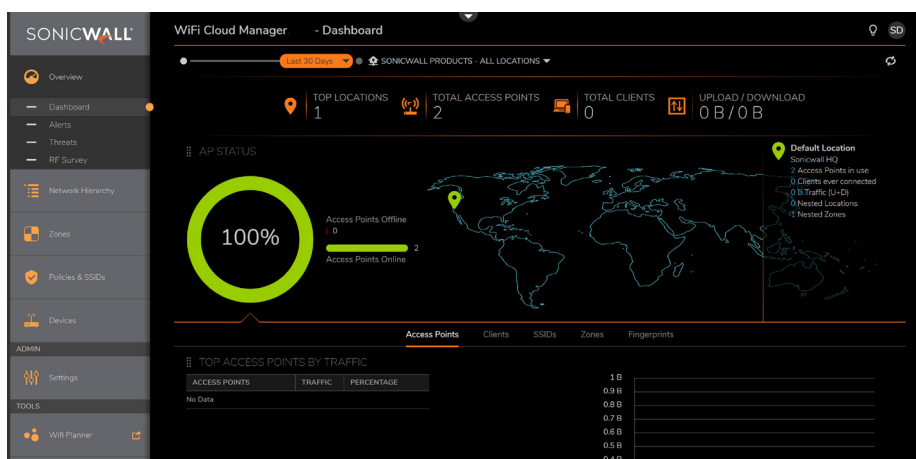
SONICWALL

Overview

Dashboard
Alerts
Threats
RF Survey

Network Hierarchy

Zones

Policies & SSIDs

Devices

ADMIN

Settings

TOOLS

Wifi Planner

WiFi Cloud Manager - Dashboard

SD

Last 30 Days SONICWALL PRODUCTS - ALL LOCATIONS

TOP LOCATIONS 1
TOTAL ACCESS POINTS 2
TOTAL CLIENTS 0
UPLOAD / DOWNLOAD 0 B / 0 B

AP STATUS

100%

Access Points Offline 0
2
Access Points Online

Default Location
Sonicwall HQ
2 Access Points in use
0 Clients ever connected
0 B Traffic (U+D)
0 Nested Locations
1 Nested Zones

Access Points Clients SSIDs Zones Fingerprints

TOP ACCESS POINTS BY TRAFFIC

| ACCESS POINTS | TRAFFIC | PERCENTAGE |
|---|---|---|
| No Data | | |

1 B
0.9 B
0.8 B
0.7 B
0.6 B
0.5 B
0.4 B